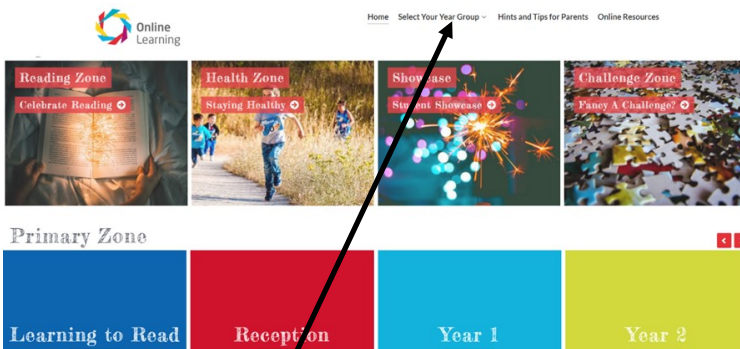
Online Learning

Home Select Your Year Group Hints and Tips for Parents Online Resources

Reading Zone
Celebrate Reading

Health Zone
Staying Healthy

Showcase
Student Showcase

Challenge Zone
Fancy A Challenge?

Primary Zone

Learning to Read

Reception

Year 1

Year 2